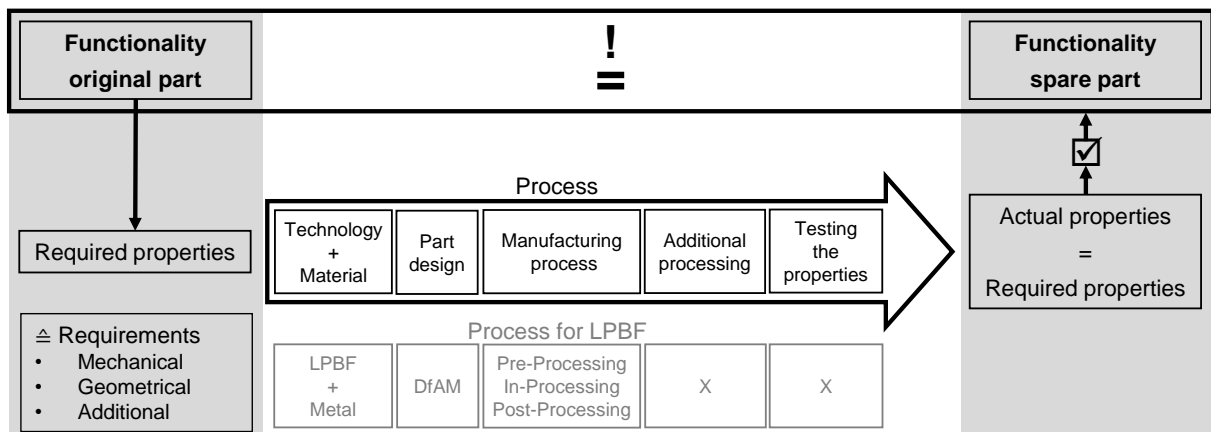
Functionality original part

!
=

Functionality spare part

☑

Process

| Technology + Material | Part design | Manufacturing process | Additional processing | Testing the properties |
|---|---|---|---|---|

Required properties

Actual properties = Required properties

≙ Requirements
• Mechanical
• Geometrical
• Additional

Process for LPBF

| LPBF + Metal | DfAM | Pre-Processing In-Processing Post-Processing | X | X |
|---|---|---|---|---|